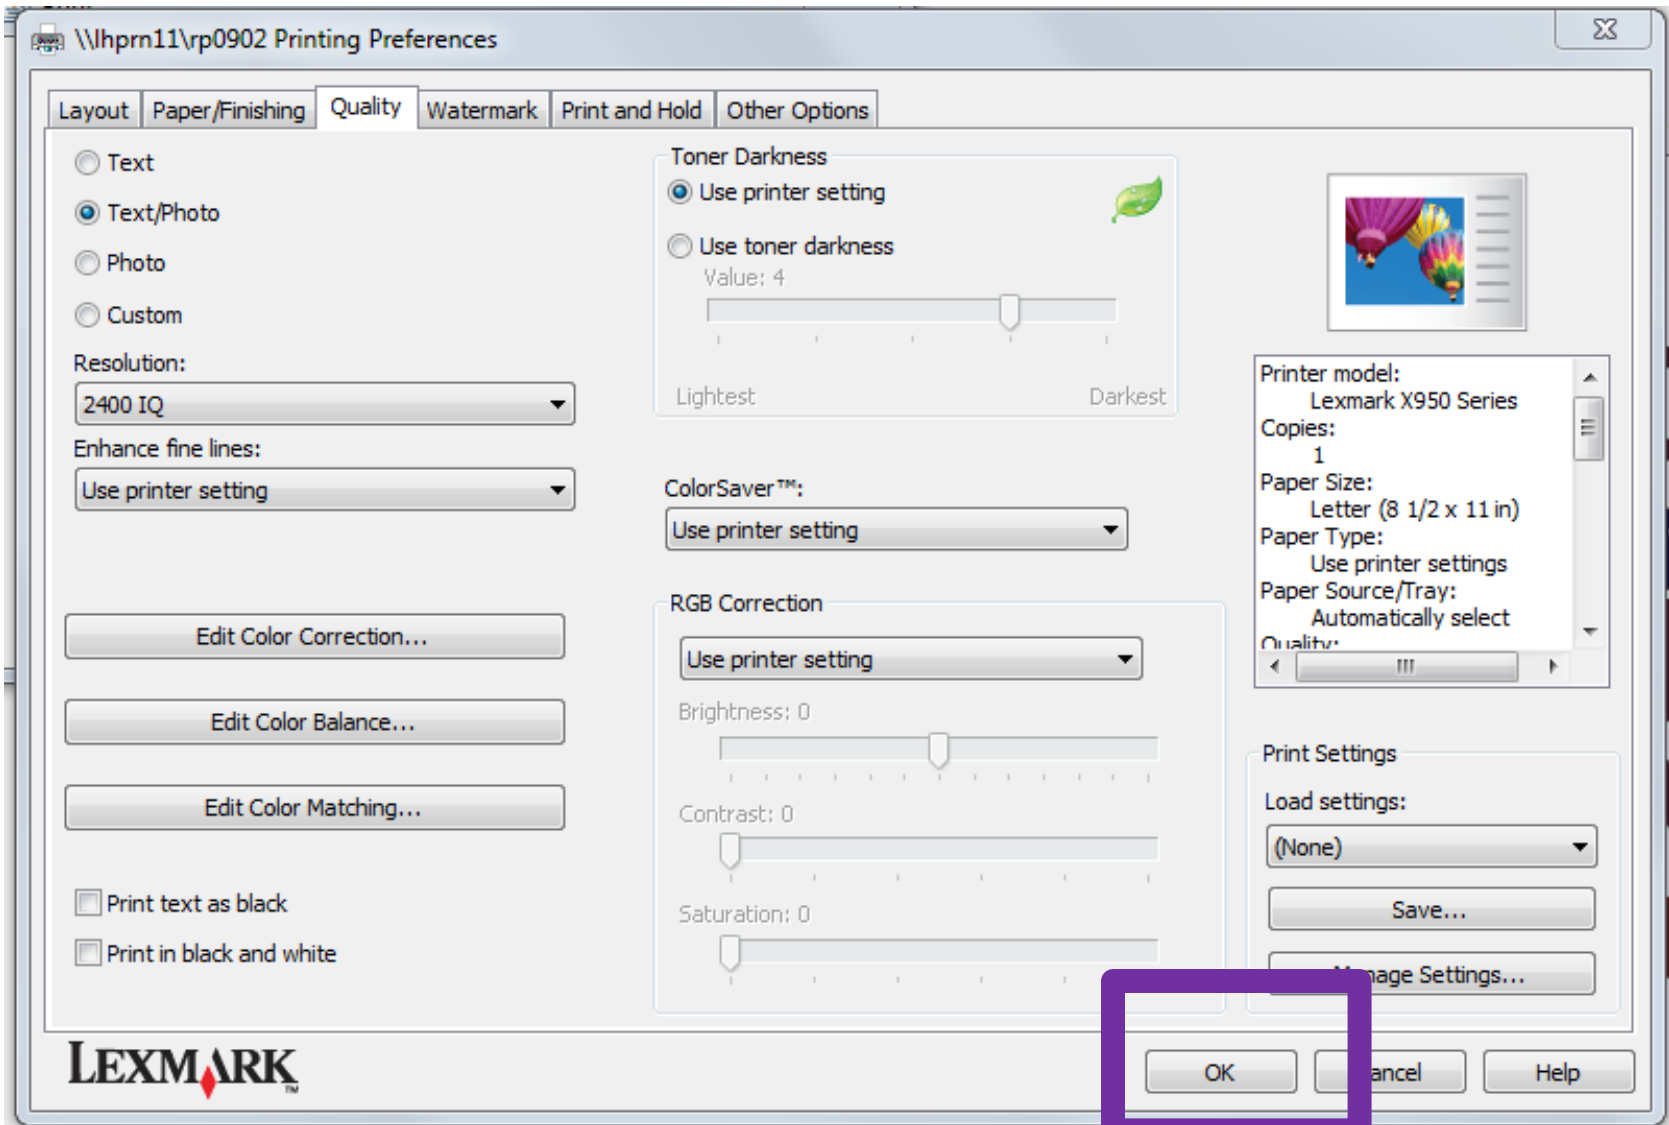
\\lhprn11\rp0902 Printing Preferences

Layout | Paper/Finishing | Quality | Watermark | Print and Hold | Other Options

Text
Text/Photo
Photo
Custom

Resolution:
2400 IQ
Enhance fine lines:
Use printer setting

Edit Color Correction...
Edit Color Balance...
Edit Color Matching...

Print text as black
Print in black and white

Toner Darkness
Use printer setting
Use toner darkness
Value: 4
Lightest
Darkest

ColorSaver™:
Use printer setting

RGB Correction
Use printer setting
Brightness: 0
Contrast: 0
Saturation: 0

Printer model:
Lexmark X950 Series
Copies:
1
Paper Size:
Letter (8 1/2 x 11 in)
Paper Type:
Use printer settings
Paper Source/Tray:
Automatically select
Quality:

Print Settings
Load settings:
(None)
Save...
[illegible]age Settings...

LEXMARK

OK
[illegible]ancel
Help